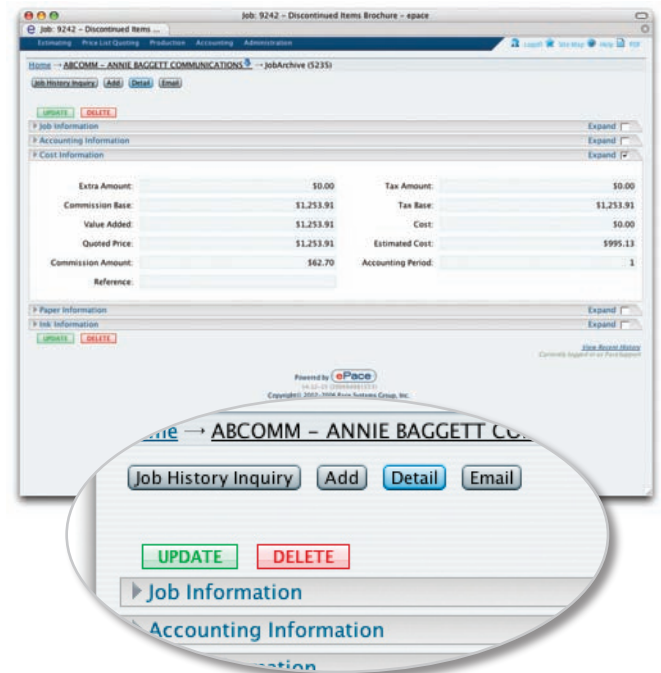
Job: 9242 – Discontinued Items Brochure – epace

Job: 9242 – Discontinued Items ...

Estimating Price List Quoting Production Accounting Administration

Logoff Site Map Help PDF

Home → ABCOMM – ANNIE BAGGETT COMMUNICATIONS → JobArchive (5235)

Job History Inquiry Add Detail Email

UPDATE DELETE

Job Information Expand

Accounting Information Expand

Cost Information Expand

| | | | |
|---|---|---|---|
| Extra Amount: | $0.00 | Tax Amount: | $0.00 |
| Commission Base: | $1,253.91 | Tax Base: | $1,253.91 |
| Value Added: | $1,253.91 | Cost: | $0.00 |
| Quoted Price: | $1,253.91 | Estimated Cost: | $995.13 |
| Commission Amount: | $62.70 | Accounting Period: | 1 |
| Reference: | | | |

Paper Information Expand

Ink Information Expand

UPDATE DELETE

View Recent History

Currently logged in as PaceSupport

Powered by ePace

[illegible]

Copyright© 2002–2006 Printcafe Systems Group, Inc.

Home → ABCOMM – ANNIE BAGGETT CO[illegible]

Job History Inquiry Add Detail Email

UPDATE DELETE

Job Information

Accounting Information

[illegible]ation